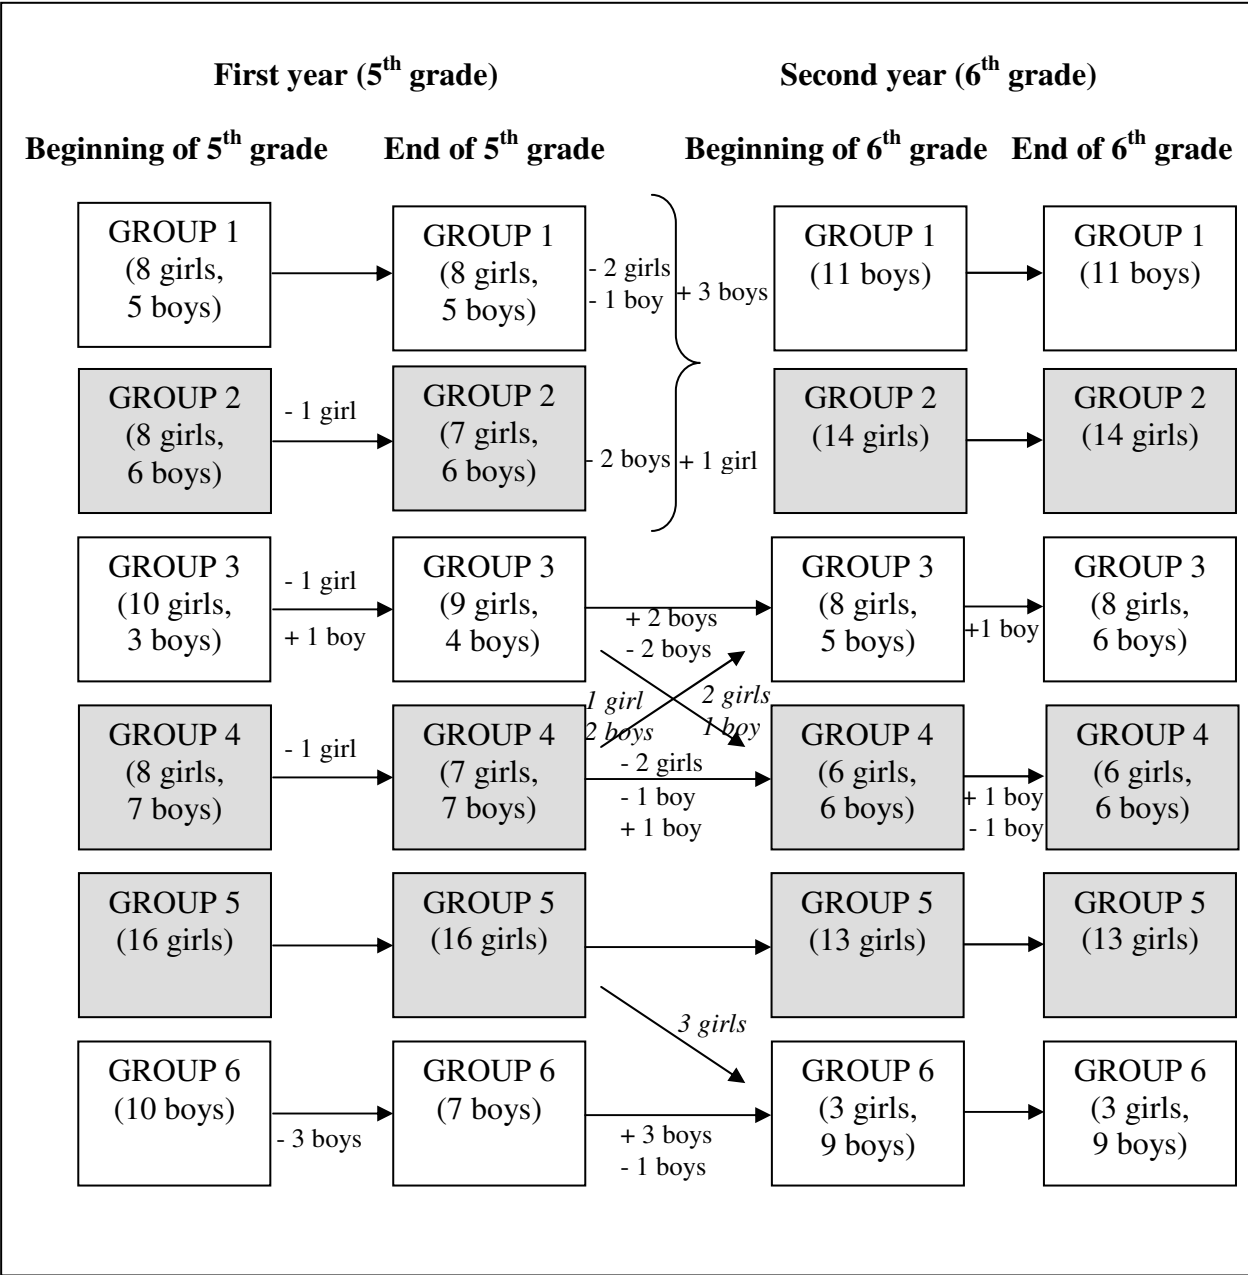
First year (5$^{th}$ grade)

Second year (6$^{th}$ grade)

Beginning of 5$^{th}$ grade

End of 5$^{th}$ grade

Beginning of 6$^{th}$ grade

End of 6$^{th}$ grade

GROUP 1 (8 girls, 5 boys)

GROUP 1 (8 girls, 5 boys)

- 2 girls
- 1 boy

+ 3 boys

GROUP 1 (11 boys)

GROUP 1 (11 boys)

GROUP 2 (8 girls, 6 boys)

- 1 girl

GROUP 2 (7 girls, 6 boys)

- 2 boys

+ 1 girl

GROUP 2 (14 girls)

GROUP 2 (14 girls)

GROUP 3 (10 girls, 3 boys)

- 1 girl
+ 1 boy

GROUP 3 (9 girls, 4 boys)

+ 2 boys
- 2 boys

GROUP 3 (8 girls, 5 boys)

+1 boy

GROUP 3 (8 girls, 6 boys)

1 girl
2 boys

2 girls
1 boy

GROUP 4 (8 girls, 7 boys)

- 1 girl

GROUP 4 (7 girls, 7 boys)

- 2 girls
- 1 boy
+ 1 boy

GROUP 4 (6 girls, 6 boys)

+ 1 boy
- 1 boy

GROUP 4 (6 girls, 6 boys)

GROUP 5 (16 girls)

GROUP 5 (16 girls)

GROUP 5 (13 girls)

GROUP 5 (13 girls)

3 girls

GROUP 6 (10 boys)

- 3 boys

GROUP 6 (7 boys)

+ 3 boys
- 1 boys

GROUP 6 (3 girls, 9 boys)

GROUP 6 (3 girls, 9 boys)